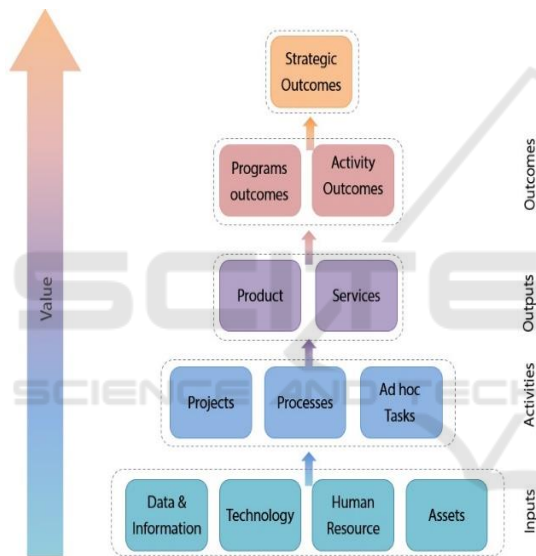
Value

Strategic Outcomes

Programs outcomes

Activity Outcomes

Outcomes

Product

Services

Outputs

Projects

Processes

Ad hoc Tasks

Activities

Data & Information

Technology

Human Resource

Assets

Inputs

SCITE

SCIENCE AND TECH